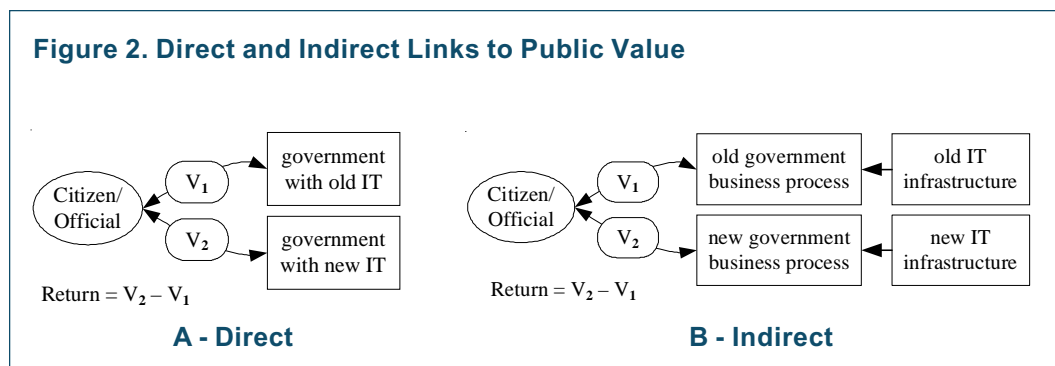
Figure 2. Direct and Indirect Links to Public Value

Citizen/ Official

$V_1$

$V_2$

government with old IT

government with new IT

Return = $V_2 - V_1$

A - Direct

Citizen/ Official

$V_1$

$V_2$

old government business process

new government business process

old IT infrastructure

new IT infrastructure

Return = $V_2 - V_1$

B - Indirect